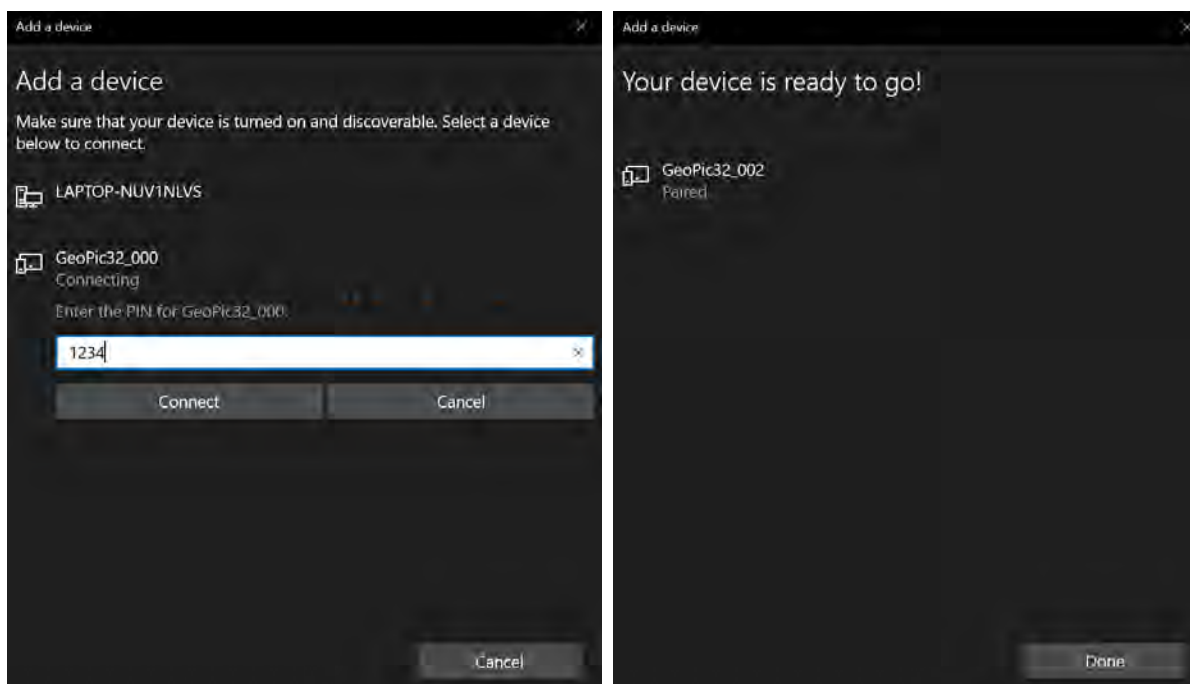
Add a device

Add a device

Make sure that your device is turned on and discoverable. Select a device below to connect.

LAPTOP-NUV1NLVS

GeoPic32_000
Connecting

Enter the PIN for GeoPic32_000.

1234

Connect

Cancel

Cancel

Add a device

Your device is ready to go!

GeoPic32_002
Paired

Done